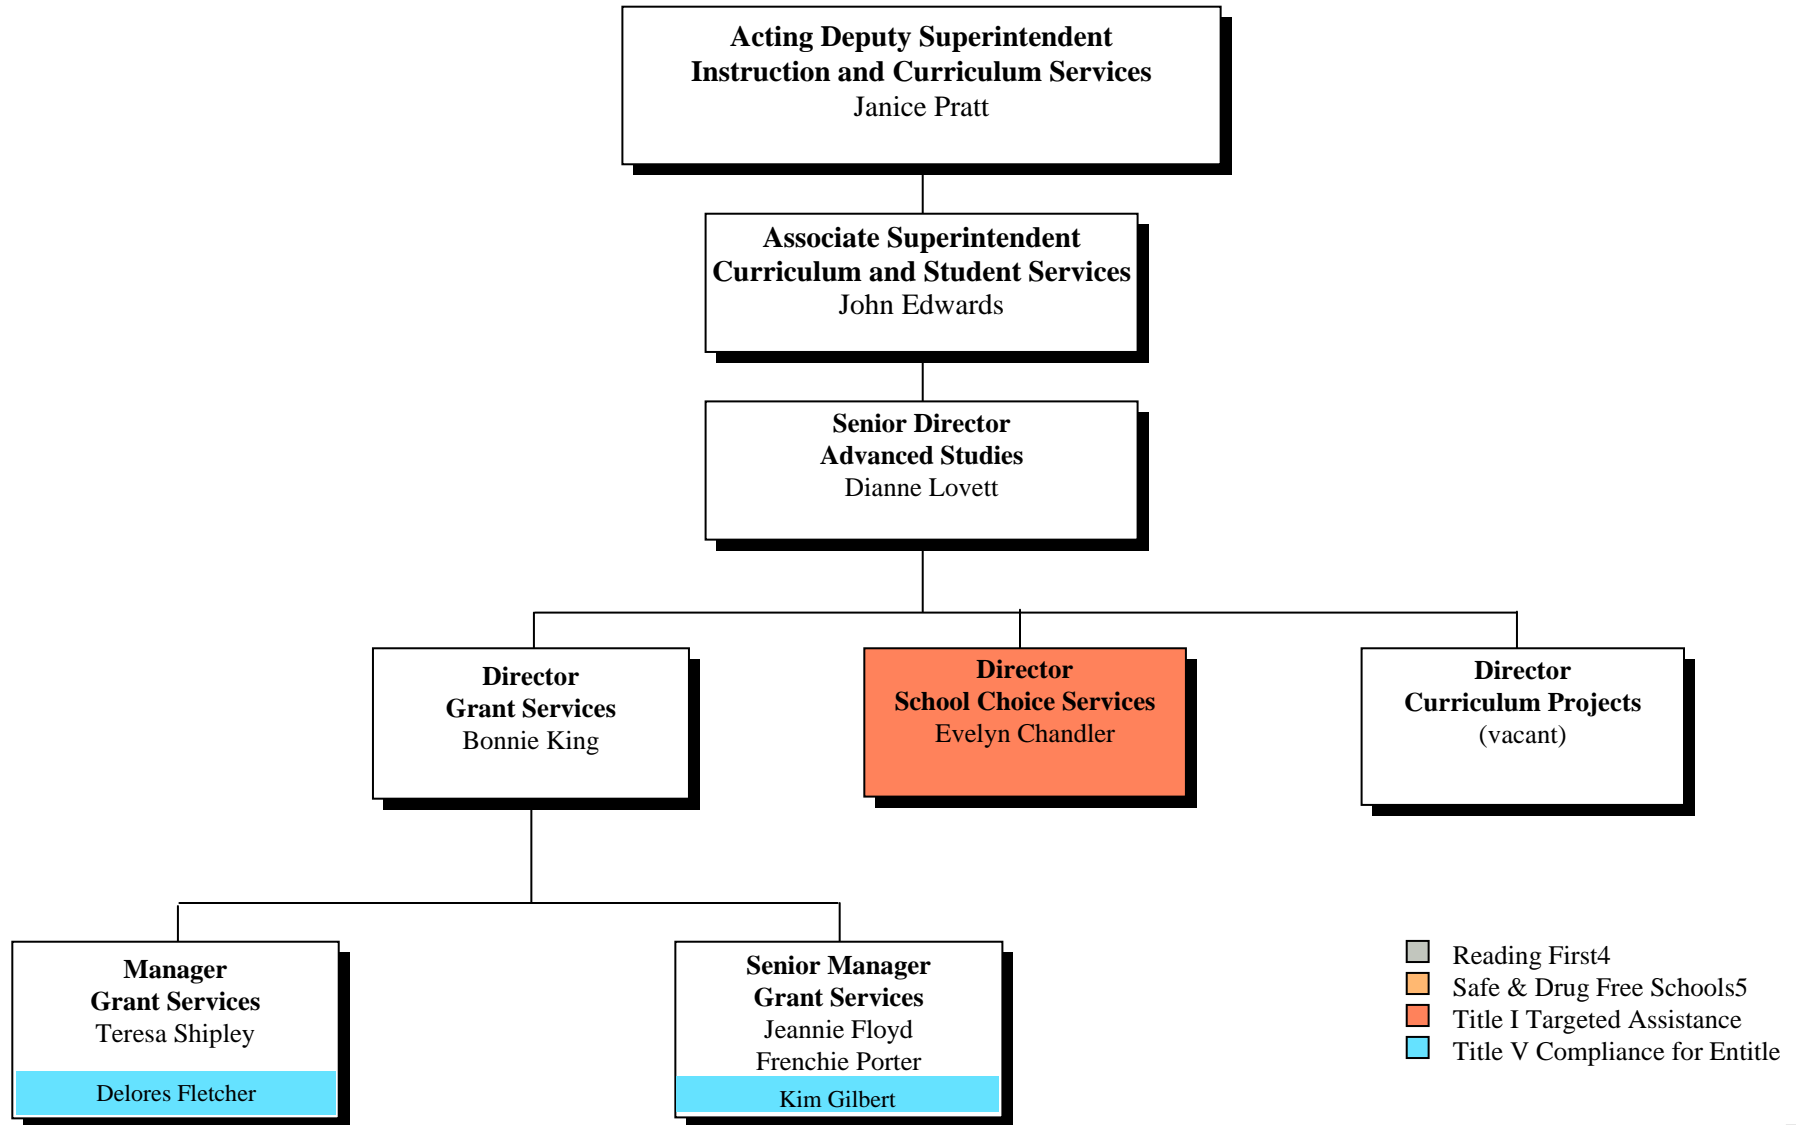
Acting Deputy Superintendent
Instruction and Curriculum Services
Janice Pratt

Associate Superintendent
Curriculum and Student Services
John Edwards

Senior Director
Advanced Studies
Dianne Lovett

Director
Grant Services
Bonnie King

Director
School Choice Services
Evelyn Chandler

Director
Curriculum Projects
(vacant)

Manager
Grant Services
Teresa Shipley

Delores Fletcher

Senior Manager
Grant Services
Jeannie Floyd
Frenchie Porter

Kim Gilbert

Reading First4
Safe & Drug Free Schools5
Title I Targeted Assistance
Title V Compliance for Entitle